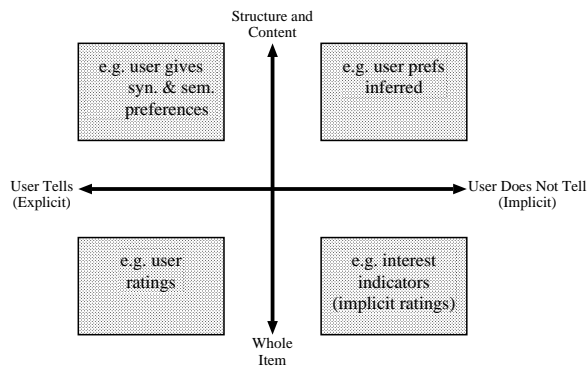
Structure and Content

e.g. user gives syn. & sem. preferences

e.g. user prefs inferred

User Tells (Explicit)

User Does Not Tell (Implicit)

e.g. user ratings

e.g. interest indicators (implicit ratings)

Whole Item